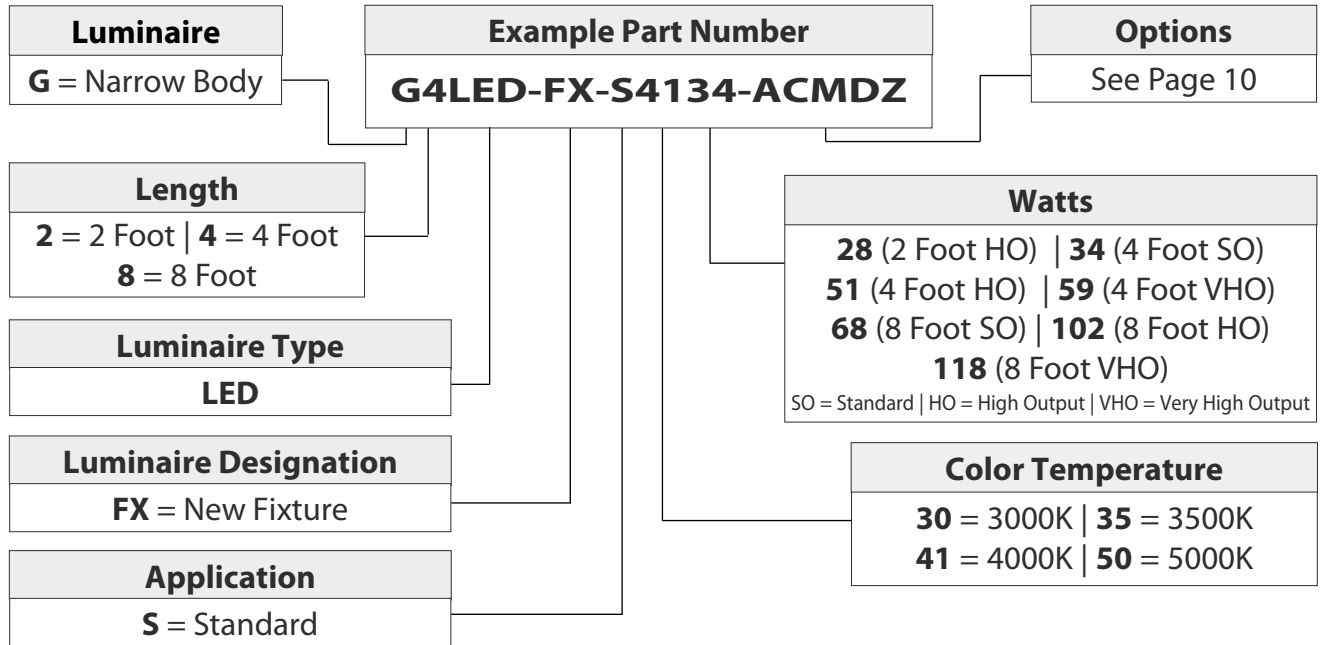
Luminaire
**G** = Narrow Body

Example Part Number
G4LED-FX-S4134-ACMDZ

Options
See Page 10

Length
**2** = 2 Foot | **4** = 4 Foot
**8** = 8 Foot

Watts
**28** (2 Foot HO) | **34** (4 Foot SO)
**51** (4 Foot HO) | **59** (4 Foot VHO)
**68** (8 Foot SO) | **102** (8 Foot HO)
**118** (8 Foot VHO)
SO = Standard | HO = High Output | VHO = Very High Output

Luminaire Type
LED

Luminaire Designation
**FX** = New Fixture

Color Temperature
**30** = 3000K | **35** = 3500K
**41** = 4000K | **50** = 5000K

Application
**S** = Standard